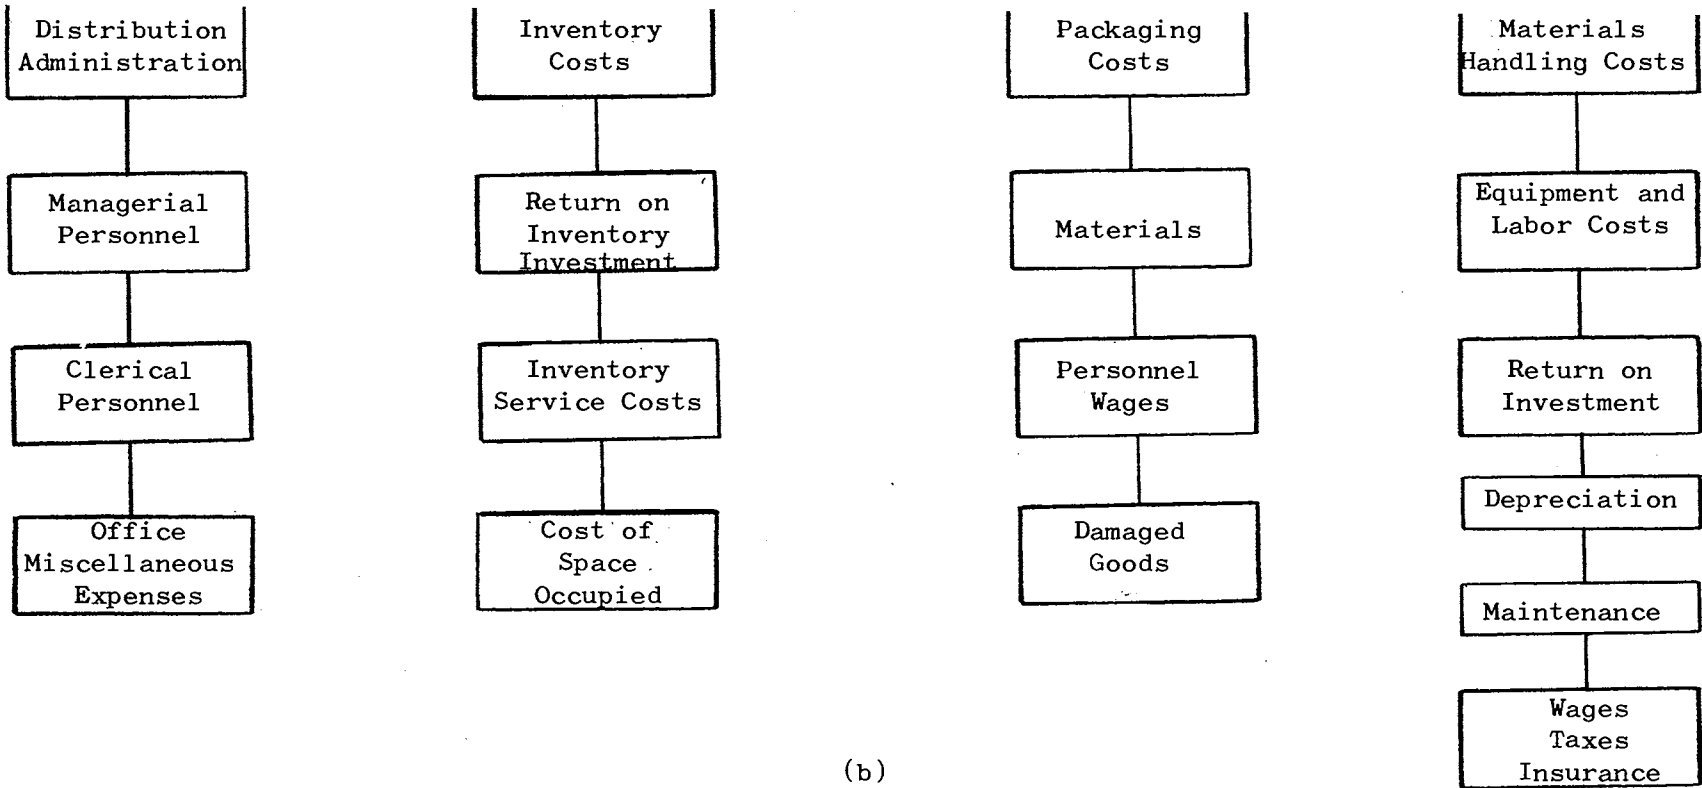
Distribution Administration

Managerial Personnel

Clerical Personnel

Office Miscellaneous Expenses

Inventory Costs

Return on Inventory Investment

Inventory Service Costs

Cost of Space Occupied

Packaging Costs

Materials

Personnel Wages

Damaged Goods

Materials Handling Costs

Equipment and Labor Costs

Return on Investment

Depreciation

Maintenance

Wages Taxes Insurance

(b)